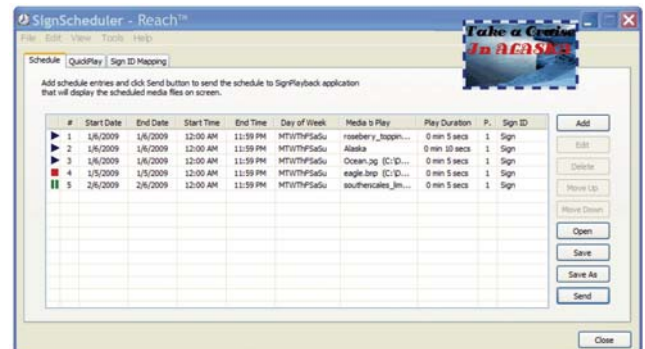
SignScheduler - Reach™

Take a Cruise In ALASKA

File Edit View Tools Help

Schedule QuickPlay Sign ID Mapping

Add schedule entries and click Send button to send the schedule to SignPlayback application that will display the scheduled media files on screen.

| | # | Start Date | End Date | Start Time | End Time | Day of Week | Media to Play | Play Duration | P. | Sign ID |
|---|---|---|---|---|---|---|---|---|---|---|
| ▶ | 1 | 1/6/2009 | 1/6/2009 | 12:00 AM | 11:59 PM | MTWThFSaSu | rosebery_toppin... | 0 min 5 secs | 1 | Sign |
| ▶ | 2 | 1/6/2009 | 1/6/2009 | 12:00 AM | 11:59 PM | MTWThFSaSu | Alaska | 0 min 10 secs | 1 | Sign |
| ▶ | 3 | 1/6/2009 | 1/6/2009 | 12:00 AM | 11:59 PM | MTWThFSaSu | Ocean.jpg (C:\D... | 0 min 5 secs | 1 | Sign |
| ■ | 4 | 1/5/2009 | 1/5/2009 | 12:00 AM | 11:59 PM | MTWThFSaSu | eagle.bmp (C:\D... | 0 min 5 secs | 1 | Sign |
| ❚❚ | 5 | 2/6/2009 | 2/6/2009 | 12:00 AM | 11:59 PM | MTWThFSaSu | southercales_lm... | 0 min 5 secs | 1 | Sign |

Add
Edit
Delete
Move Up
Move Down
Open
Save
Save As
Send

Close